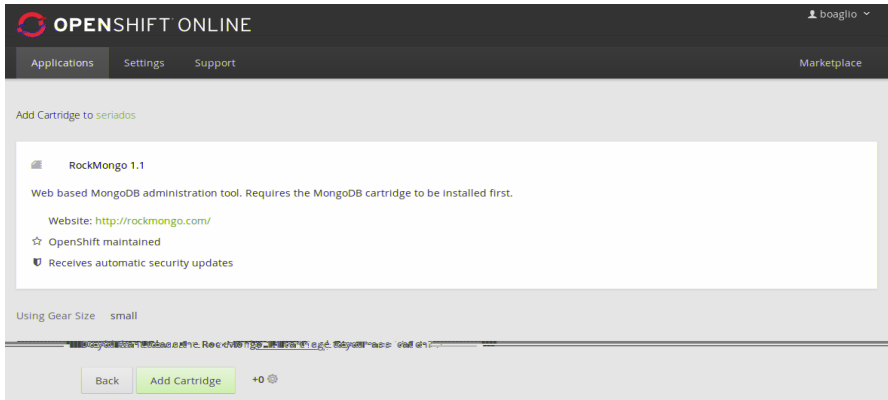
OPENSHIFT ONLINE

boaglio

Applications Settings Support Marketplace

Add Cartridge to seriados

RockMongo 1.1

Web based MongoDB administration tool. Requires the MongoDB cartridge to be installed first.

Website: http://rockmongo.com/

OpenShift maintained

Receives automatic security updates

Using Gear Size small

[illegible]

Back Add Cartridge +0